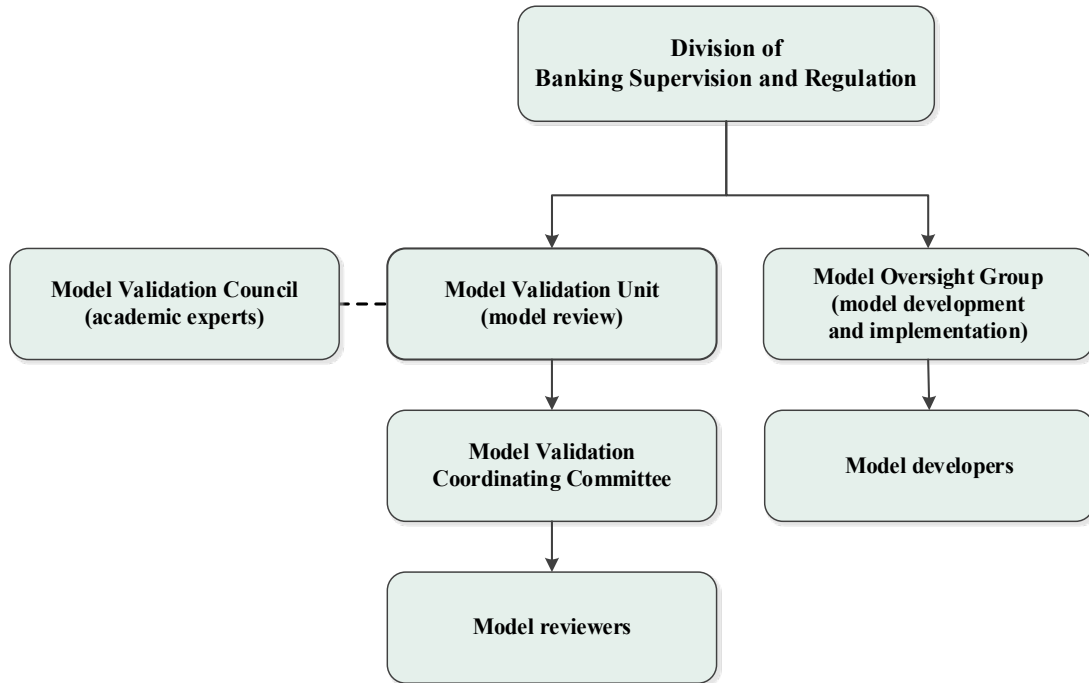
Division of
Banking Supervision and Regulation

Model Validation Council
(academic experts)

Model Validation Unit
(model review)

Model Oversight Group
(model development
and implementation)

Model Validation
Coordinating Committee

Model developers

Model reviewers